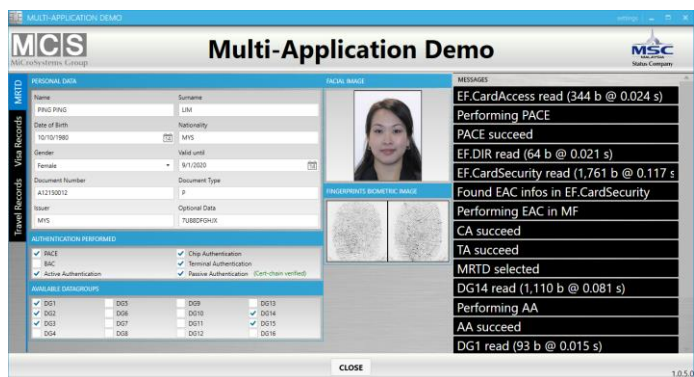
MULTI-APPLICATION DEMO

settings

MCS
MiCroSystems Group

Multi-Application Demo

MSC
MALAYSIA
Status Company

MRTD
Visa Records
Travel Records

PERSONAL DATA

Name
PING PING

Surname
LIM

Date of Birth
10/10/1980

Nationality
MYS

Gender
Female

Valid until
9/1/2020

Document Number
A12150012

Document Type
P

Issuer
MYS

Optional Data
7U88DFGHJX

AUTHENTICATION PERFORMED

✓ PACE
BAC
✓ Active Authentication
✓ Chip Authentication
✓ Terminal Authentication
✓ Passive Authentication (Cert-chain verified)

AVAILABLE DATAGROUPS

| | | | |
|---|---|---|---|
| ✓ DG1 | DG5 | DG9 | DG13 |
| ✓ DG2 | DG6 | DG10 | ✓ DG14 |
| ✓ DG3 | DG7 | DG11 | ✓ DG15 |
| DG4 | DG8 | DG12 | DG16 |

FACIAL IMAGE

FINGERPRINTS BIOMETRIC IMAGE

MESSAGES

EF.CardAccess read (344 b @ 0.024 s)
Performing PACE
PACE succeed
EF.DIR read (64 b @ 0.021 s)
EF.CardSecurity read (1,761 b @ 0.117 s
Found EAC infos in EF.CardSecurity
Performing EAC in MF
CA succeed
TA succeed
MRTD selected
DG14 read (1,110 b @ 0.081 s)
Performing AA
AA succeed
DG1 read (93 b @ 0.015 s)

CLOSE

1.0.5.0